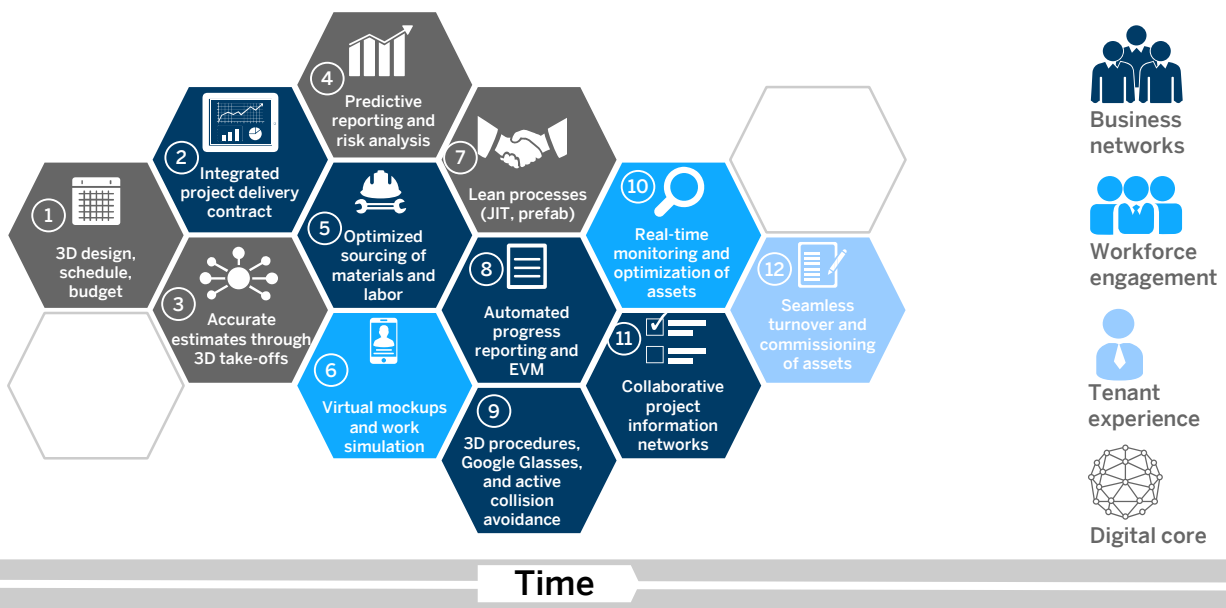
4
Predictive reporting and risk analysis

2
Integrated project delivery contract

7
Lean processes (JIT, prefab)

1
3D design, schedule, budget

5
Optimized sourcing of materials and labor

10
Real-time monitoring and optimization of assets

3
Accurate estimates through 3D take-offs

8
Automated progress reporting and EVM

12
Seamless turnover and commissioning of assets

11
Collaborative project information networks

6
Virtual mockups and work simulation

9
3D procedures, Google Glasses, and active collision avoidance

Business networks

Workforce engagement

Tenant experience

Digital core

Time